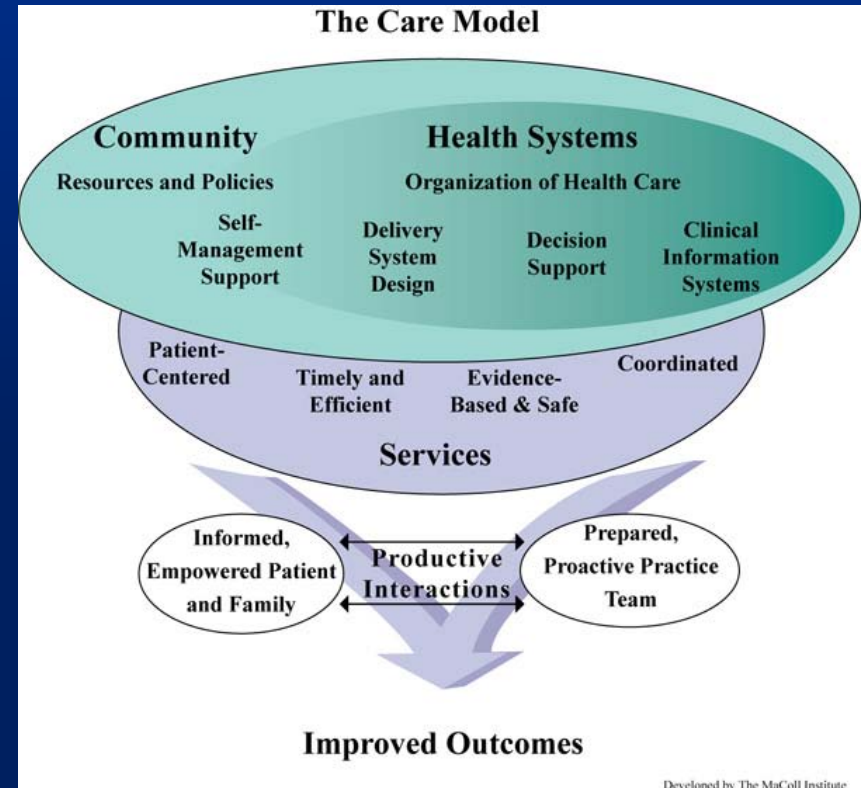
The Care Model

Community

Resources and Policies

Health Systems

Organization of Health Care

Self-Management Support

Delivery System Design

Decision Support

Clinical Information Systems

Patient-Centered

Timely and Efficient

Evidence-Based & Safe

Coordinated

Services

Informed, Empowered Patient and Family

Productive Interactions

Prepared, Proactive Practice Team

Improved Outcomes

Developed by The MaColl Institute